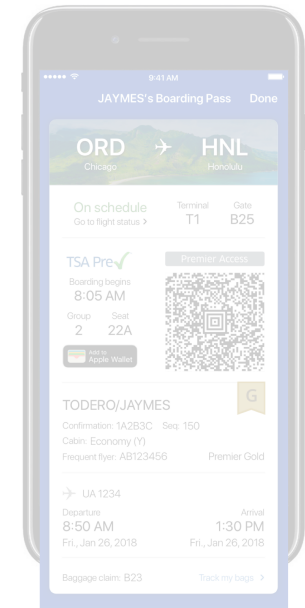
9:41 AM

JAYMES's Boarding Pass Done

ORD → HNL
Chicago Honolulu

On schedule
Go to flight status >

Terminal
T1

Gate
B25

TSA Pre✓

Premier Access

Boarding begins
8:05 AM

Group
2

Seat
22A

Add to Apple Wallet

TODERO/JAYMES

G

Confirmation: 1A2B3C Seq: 150
Cabin: Economy (Y)
Frequent flyer: AB123456 Premier Gold

UA 1234

Departure
8:50 AM
Fri., Jan 26, 2018

Arrival
1:30 PM
Fri., Jan 26, 2018

Baggage claim: B23

Track my bags >